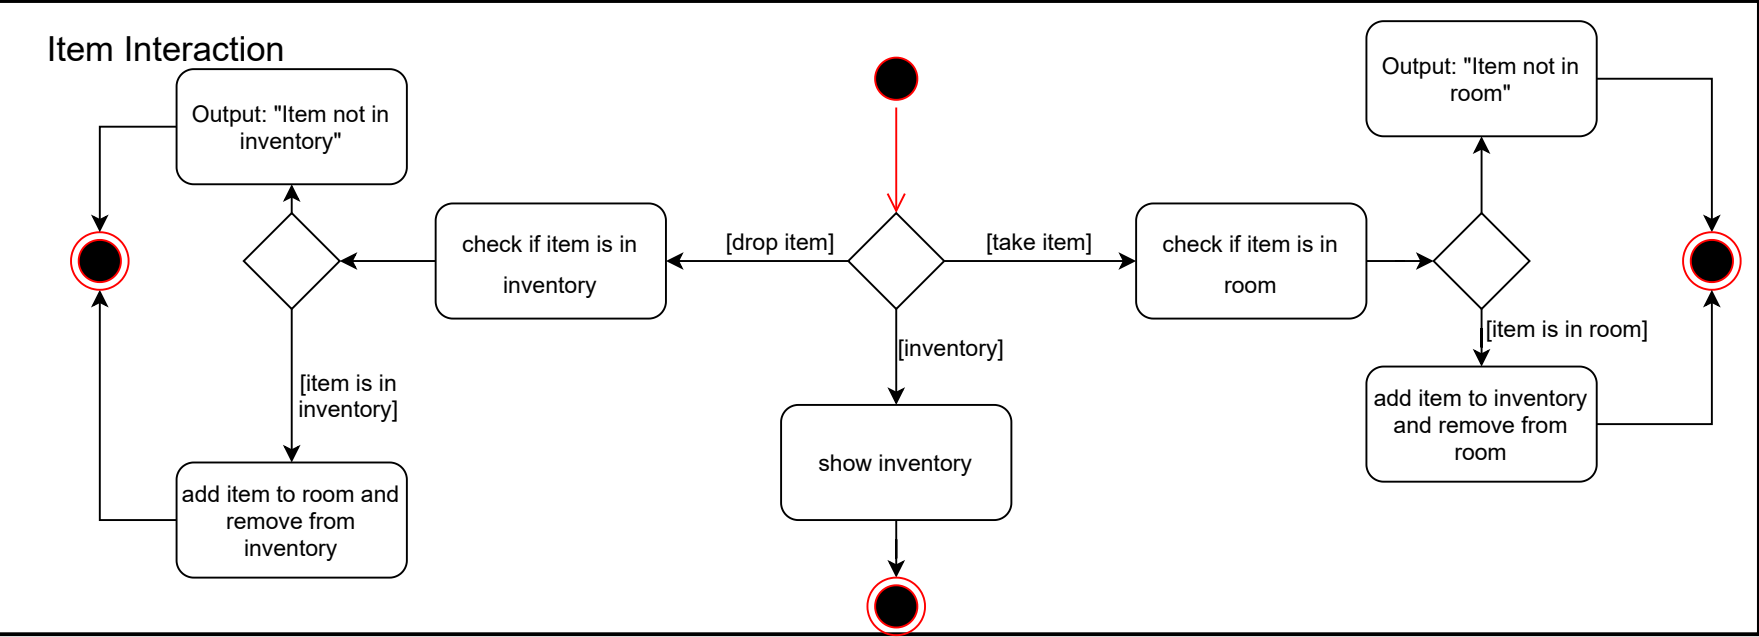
Item Interaction

Output: "Item not in inventory"

check if item is in inventory

[drop item]

[take item]

check if item is in room

Output: "Item not in room"

[item is in room]

[inventory]

[item is in inventory]

add item to room and remove from inventory

show inventory

add item to inventory and remove from room